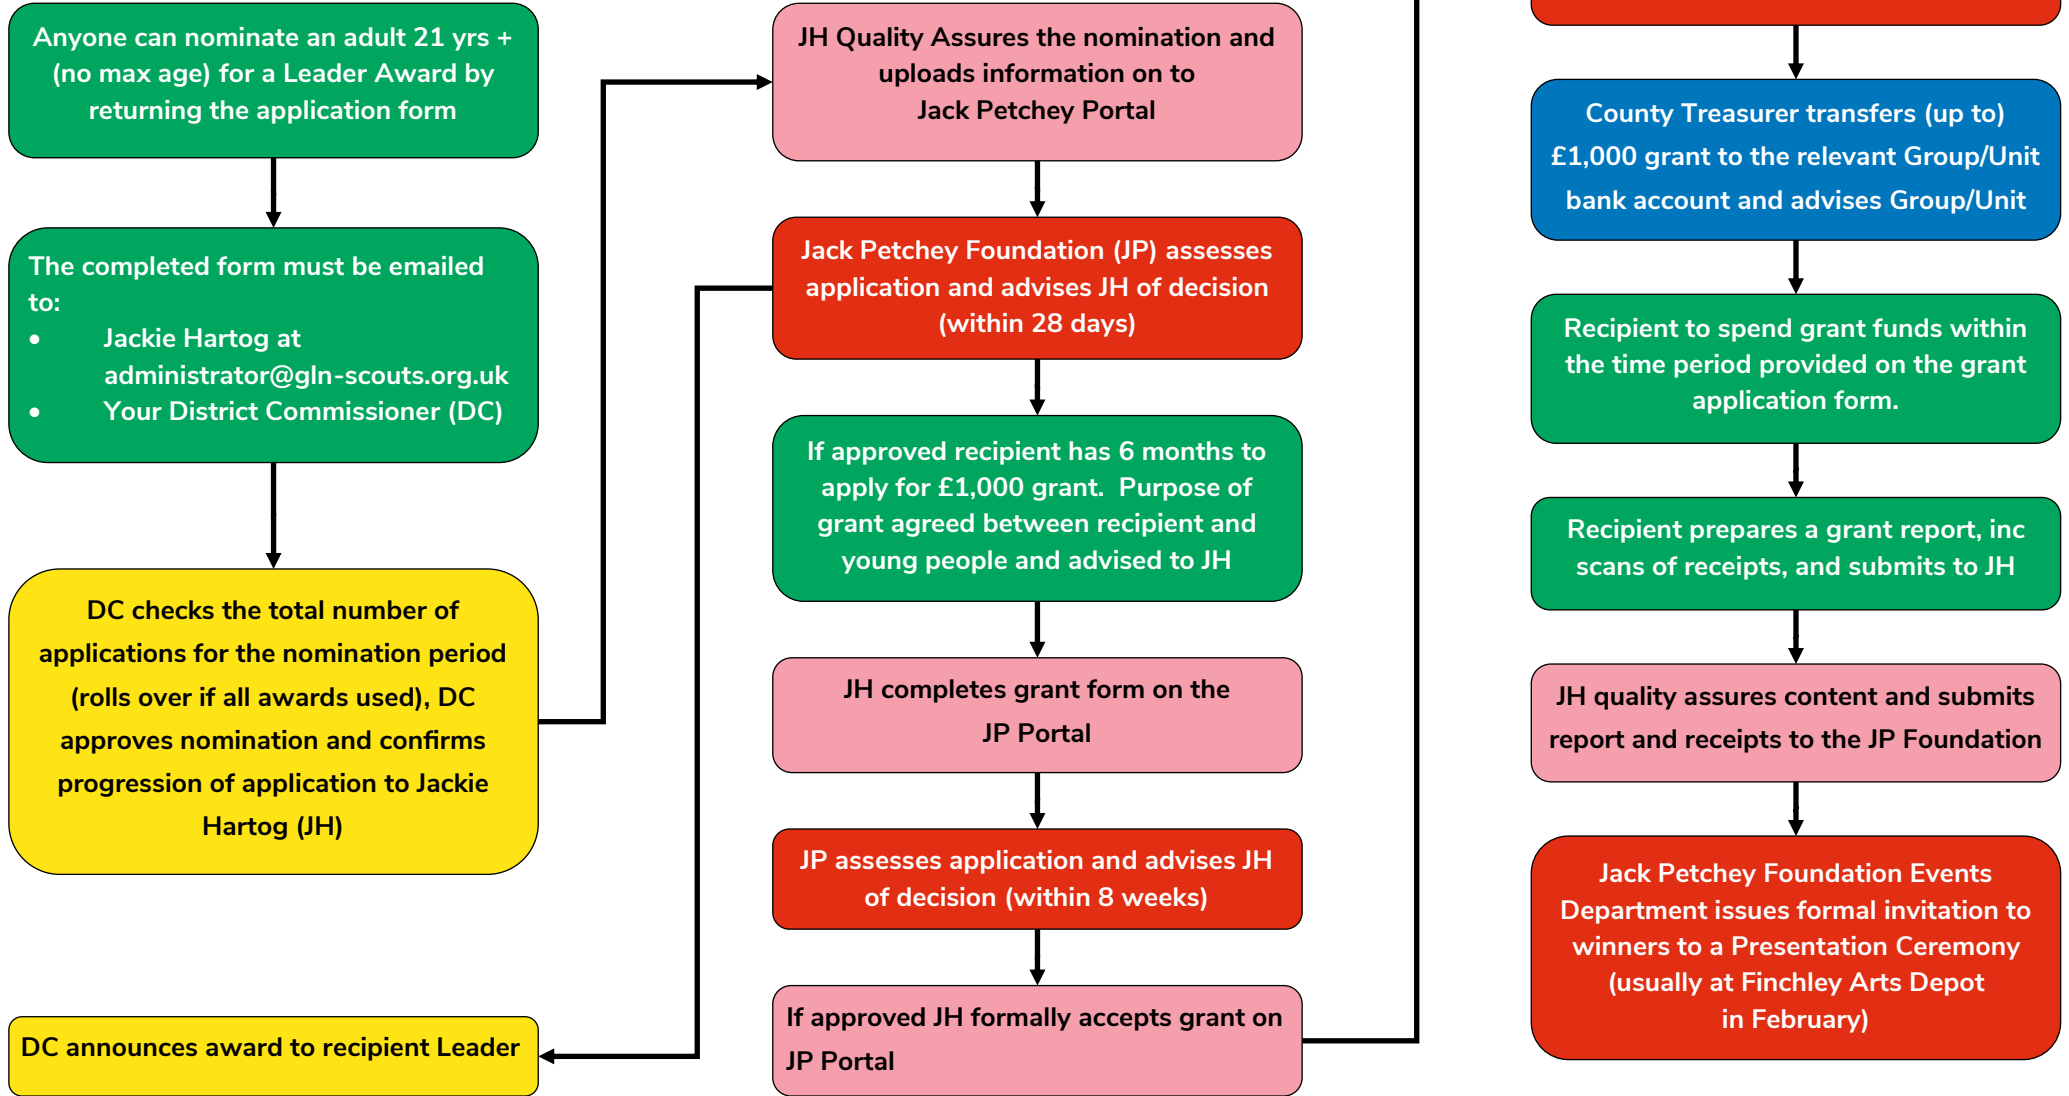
Anyone can nominate an adult 21 yrs + (no max age) for a Leader Award by returning the application form

The completed form must be emailed to:
• Jackie Hartog at administrator@gln-scouts.org.uk
• Your District Commissioner (DC)

DC checks the total number of applications for the nomination period (rolls over if all awards used), DC approves nomination and confirms progression of application to Jackie Hartog (JH)

DC announces award to recipient Leader

JH Quality Assures the nomination and uploads information on to Jack Petchey Portal

Jack Petchey Foundation (JP) assesses application and advises JH of decision (within 28 days)

If approved recipient has 6 months to apply for £1,000 grant. Purpose of grant agreed between recipient and young people and advised to JH

JH completes grant form on the JP Portal

JP assesses application and advises JH of decision (within 8 weeks)

If approved JH formally accepts grant on JP Portal

County Treasurer transfers (up to) £1,000 grant to the relevant Group/Unit bank account and advises Group/Unit

Recipient to spend grant funds within the time period provided on the grant application form.

Recipient prepares a grant report, inc scans of receipts, and submits to JH

JH quality assures content and submits report and receipts to the JP Foundation

Jack Petchey Foundation Events Department issues formal invitation to winners to a Presentation Ceremony (usually at Finchley Arts Depot in February)